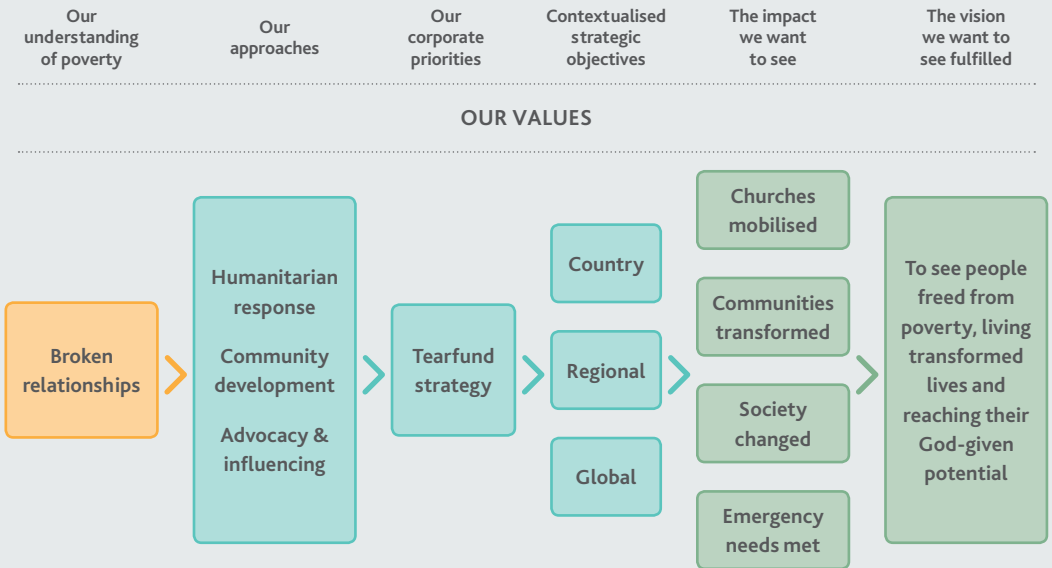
Our understanding of poverty

Our approaches

Our corporate priorities

Contextualised strategic objectives

The impact we want to see

The vision we want to see fulfilled

OUR VALUES

Broken relationships

Humanitarian response

Community development

Advocacy & influencing

Tearfund strategy

Country

Regional

Global

Churches mobilised

Communities transformed

Society changed

Emergency needs met

To see people freed from poverty, living transformed lives and reaching their God-given potential